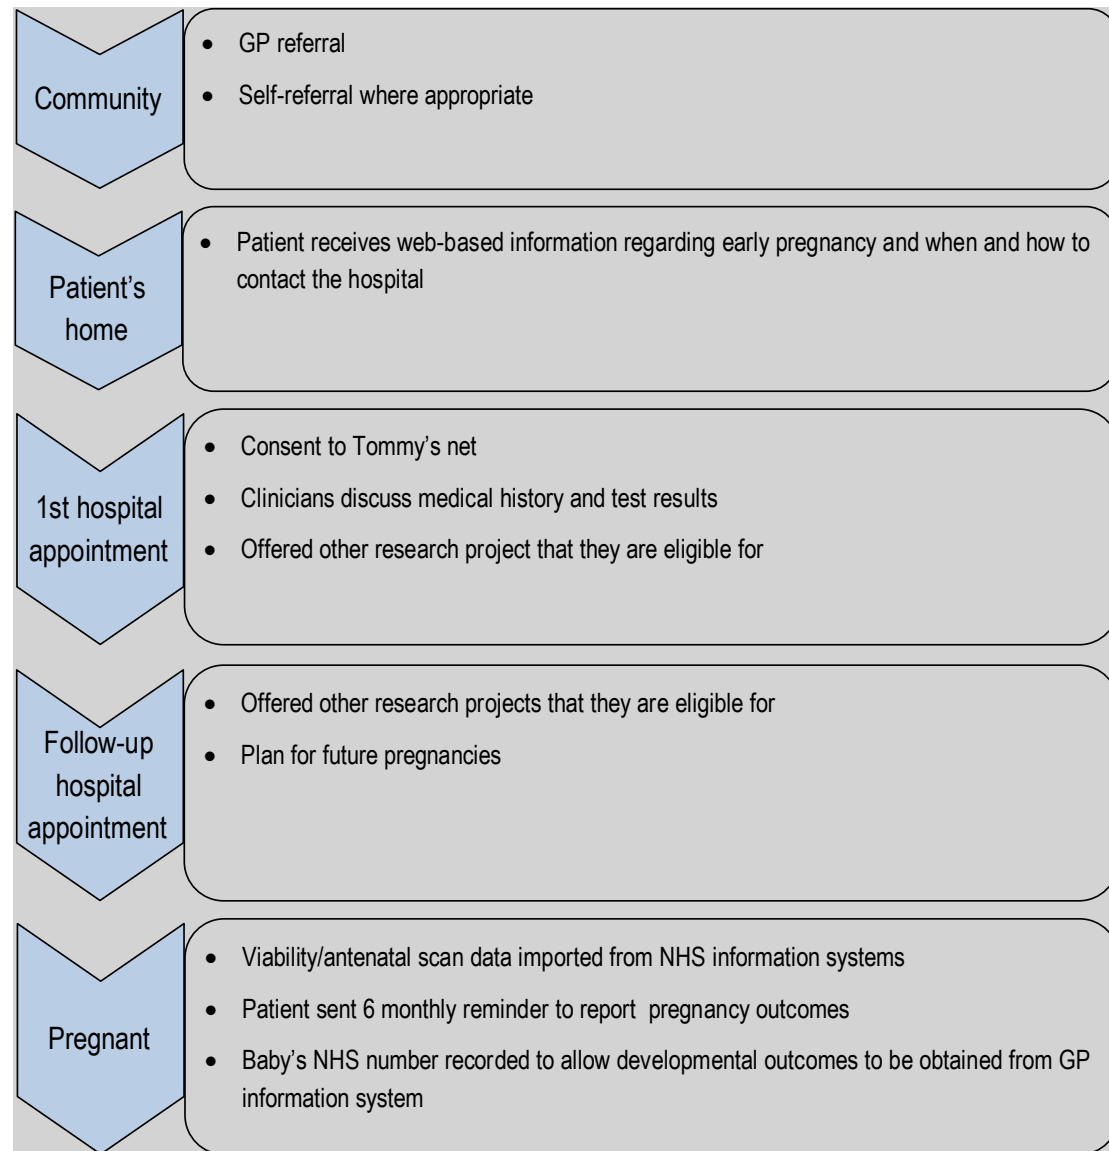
Community

- GP referral
- Self-referral where appropriate

Patient's home

- Patient receives web-based information regarding early pregnancy and when and how to contact the hospital

1st hospital appointment

- Consent to Tommy's net
- Clinicians discuss medical history and test results
- Offered other research project that they are eligible for

Follow-up hospital appointment

- Offered other research projects that they are eligible for
- Plan for future pregnancies

Pregnant

- Viability/antenatal scan data imported from NHS information systems
- Patient sent 6 monthly reminder to report pregnancy outcomes
- Baby's NHS number recorded to allow developmental outcomes to be obtained from GP information system